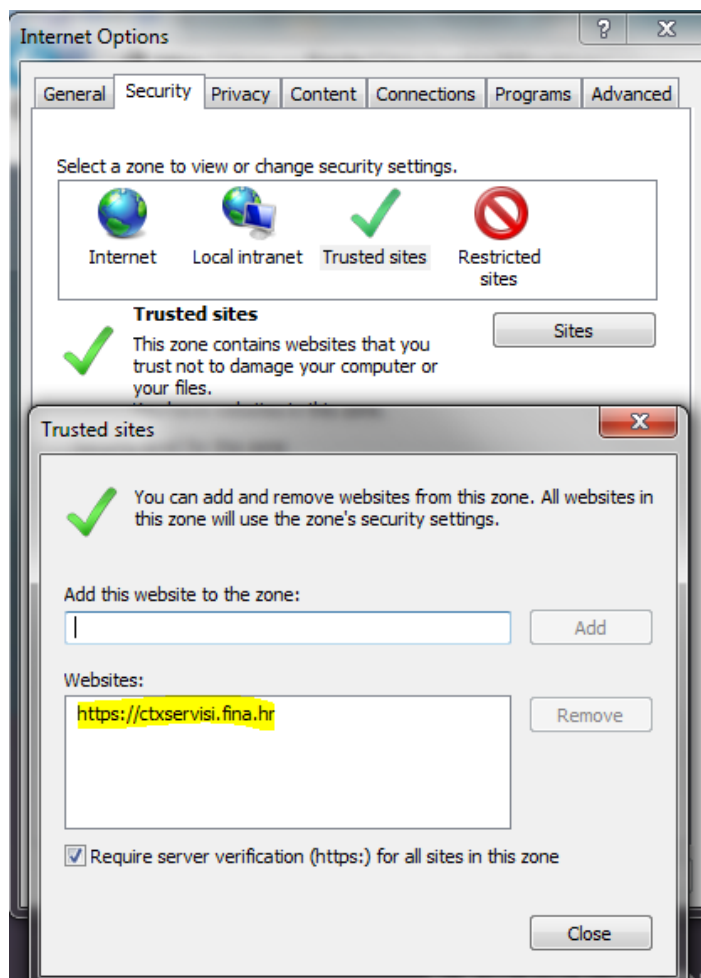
Internet Options

?

X

General | Security | Privacy | Content | Connections | Programs | Advanced

Select a zone to view or change security settings.

Internet

Local intranet

Trusted sites

Restricted sites

Trusted sites

This zone contains websites that you trust not to damage your computer or your files.

Sites

Trusted sites

X

You can add and remove websites from this zone. All websites in this zone will use the zone's security settings.

Add this website to the zone:

Add

Websites:

https://ctxservisi.fina.hr

Remove

Require server verification (https:) for all sites in this zone

Close